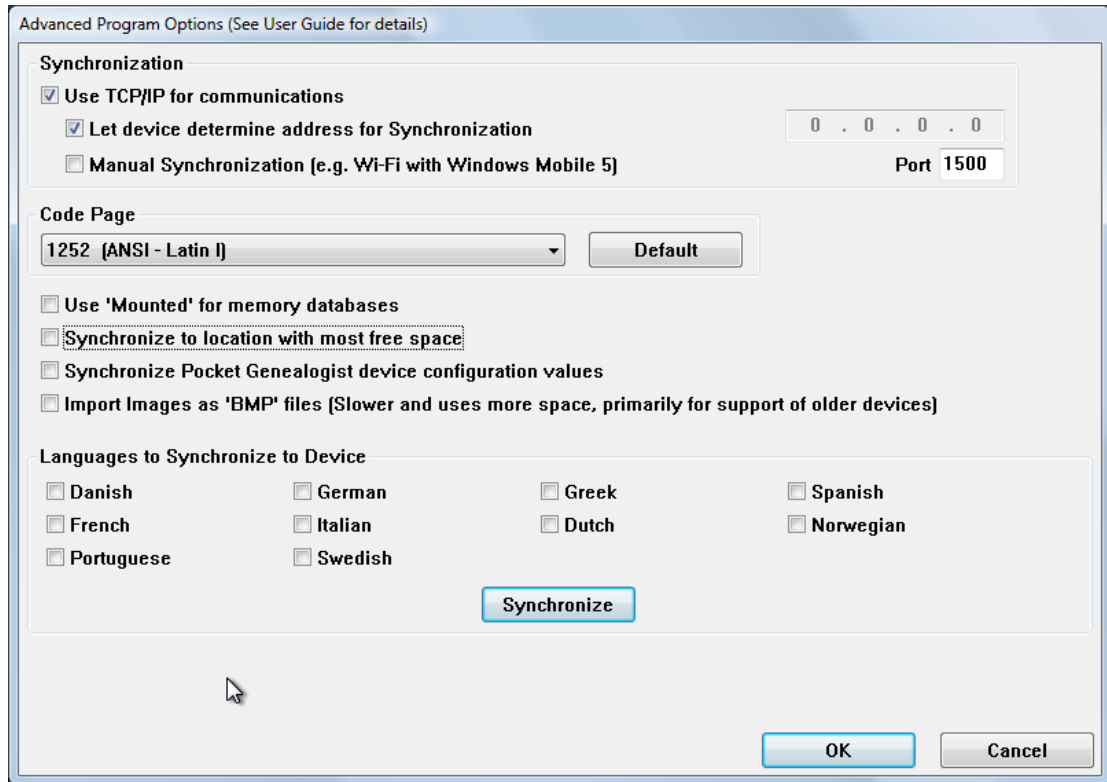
Advanced Program Options (See User Guide for details)

Synchronization

Use TCP/IP for communications

Let device determine address for Synchronization

0 . 0 . 0 . 0

Manual Synchronization (e.g. Wi-Fi with Windows Mobile 5)

Port 1500

Code Page

1252 (ANSI - Latin I)

Default

Use 'Mounted' for memory databases

Synchronize to location with most free space

Synchronize Pocket Genealogist device configuration values

Import Images as 'BMP' files (Slower and uses more space, primarily for support of older devices)

Languages to Synchronize to Device

| | | | |
|---|---|---|---|
| Danish | German | Greek | Spanish |
| French | Italian | Dutch | Norwegian |
| Portuguese | Swedish | | |

Synchronize

OK

Cancel